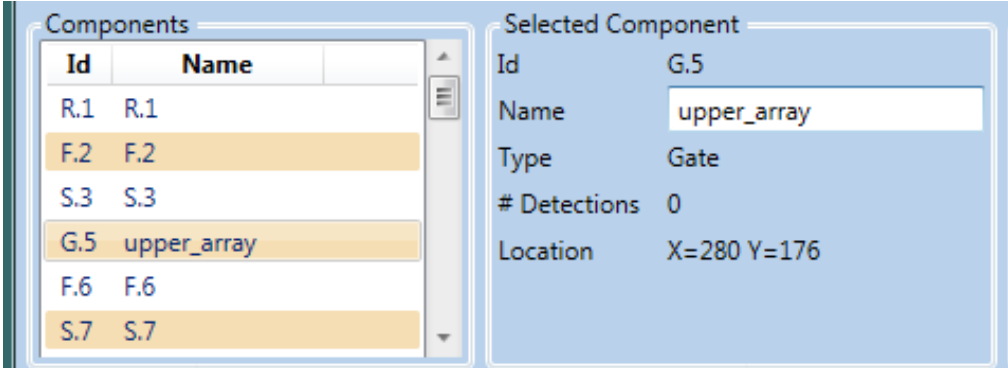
Components

| Id | Name |
|---|---|
| R.1 | R.1 |
| F.2 | F.2 |
| S.3 | S.3 |
| G.5 | upper_array |
| F.6 | F.6 |
| S.7 | S.7 |

Selected Component

Id G.5

Name upper_array

Type Gate

# Detections 0

Location X=280 Y=176